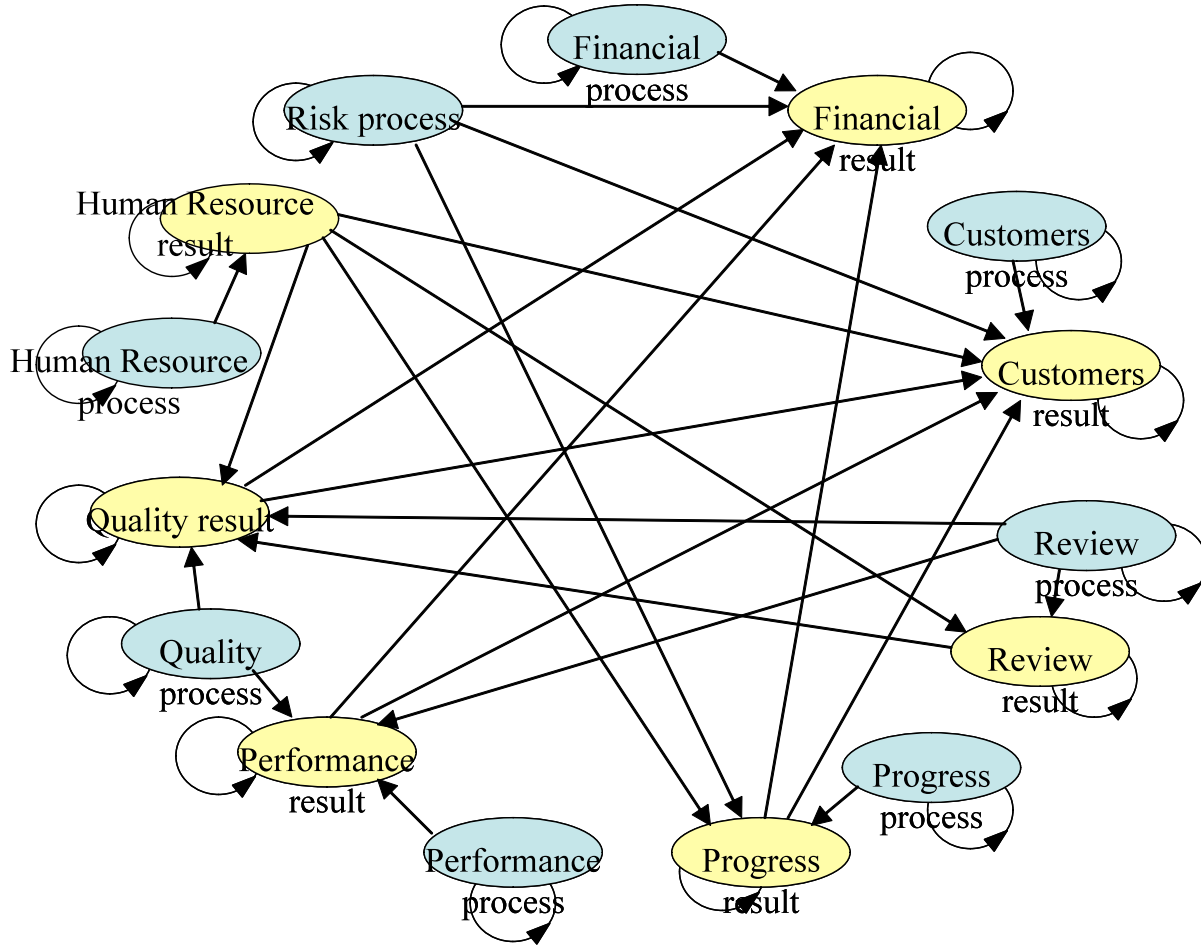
Financial process

Risk process

Financial result

Human Resource result

Customers process

Human Resource process

Customers result

Quality result

Review process

Quality process

Review result

Performance result

Progress process

Performance process

Progress result